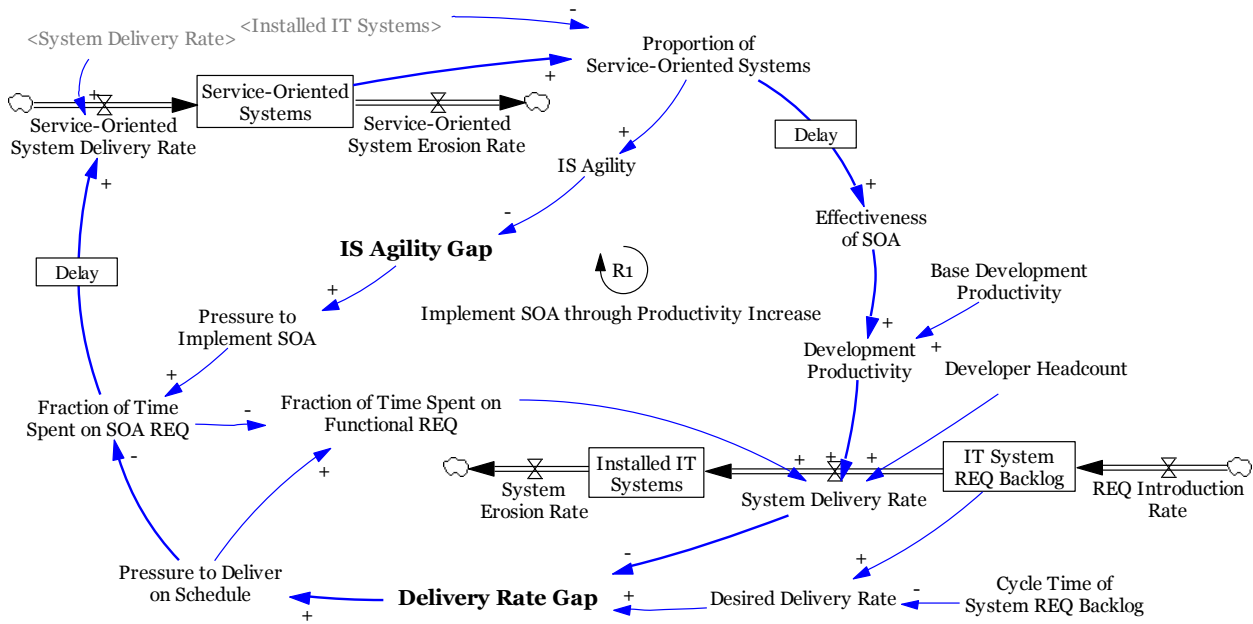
<System Delivery Rate>
<Installed IT Systems>
-
Proportion of Service-Oriented Systems
+
Service-Oriented Systems
+
Service-Oriented System Delivery Rate
Service-Oriented System Erosion Rate
Delay
+
IS Agility
+
+
Effectiveness of SOA
-
IS Agility Gap
R1
Base Development Productivity
Delay
Implement SOA through Productivity Increase
+
Pressure to Implement SOA
+
Development Productivity
+
Developer Headcount
+
Fraction of Time Spent on SOA REQ
-
Fraction of Time Spent on Functional REQ
-
+
+
+
+
Installed IT Systems
IT System REQ Backlog
System Erosion Rate
System Delivery Rate
REQ Introduction Rate
-
+
Pressure to Deliver on Schedule
Delivery Rate Gap
+
Desired Delivery Rate
-
Cycle Time of System REQ Backlog
+